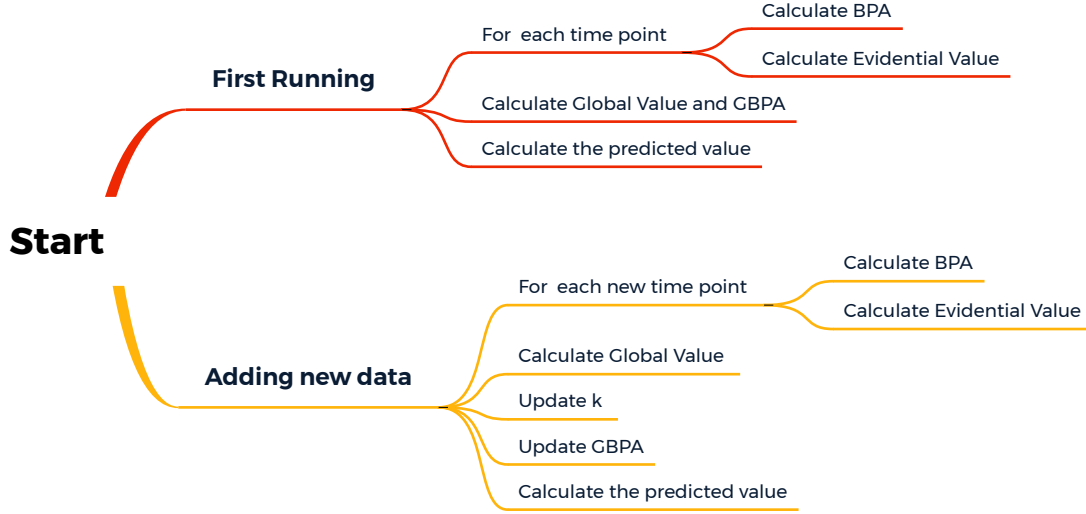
Start

First Running

For  each time point

Calculate BPA

Calculate Evidential Value

Calculate Global Value and GBPA

Calculate the predicted value

Adding new data

For  each new time point

Calculate BPA

Calculate Evidential Value

Calculate Global Value

Update k

Update GBPA

Calculate the predicted value